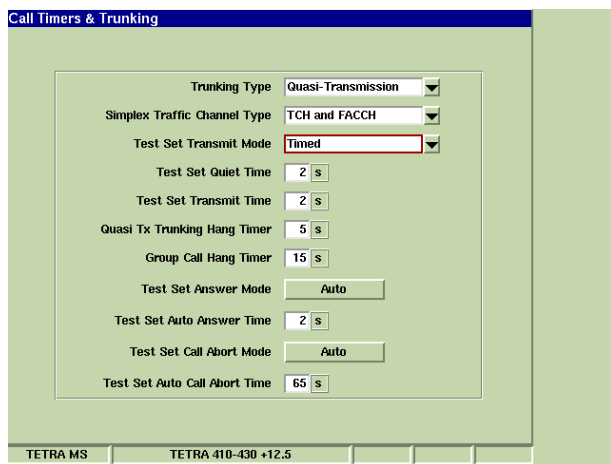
Call Timers & Trunking

Trunking Type Quasi-Transmission

Simplex Traffic Channel Type TCH and FACCH

Test Set Transmit Mode Timed

Test Set Quiet Time 2 s

Test Set Transmit Time 2 s

Quasi Tx Trunking Hang Timer 5 s

Group Call Hang Timer 15 s

Test Set Answer Mode Auto

Test Set Auto Answer Time 2 s

Test Set Call Abort Mode Auto

Test Set Auto Call Abort Time 65 s

TETRA MS TETRA 410-430 +12.5